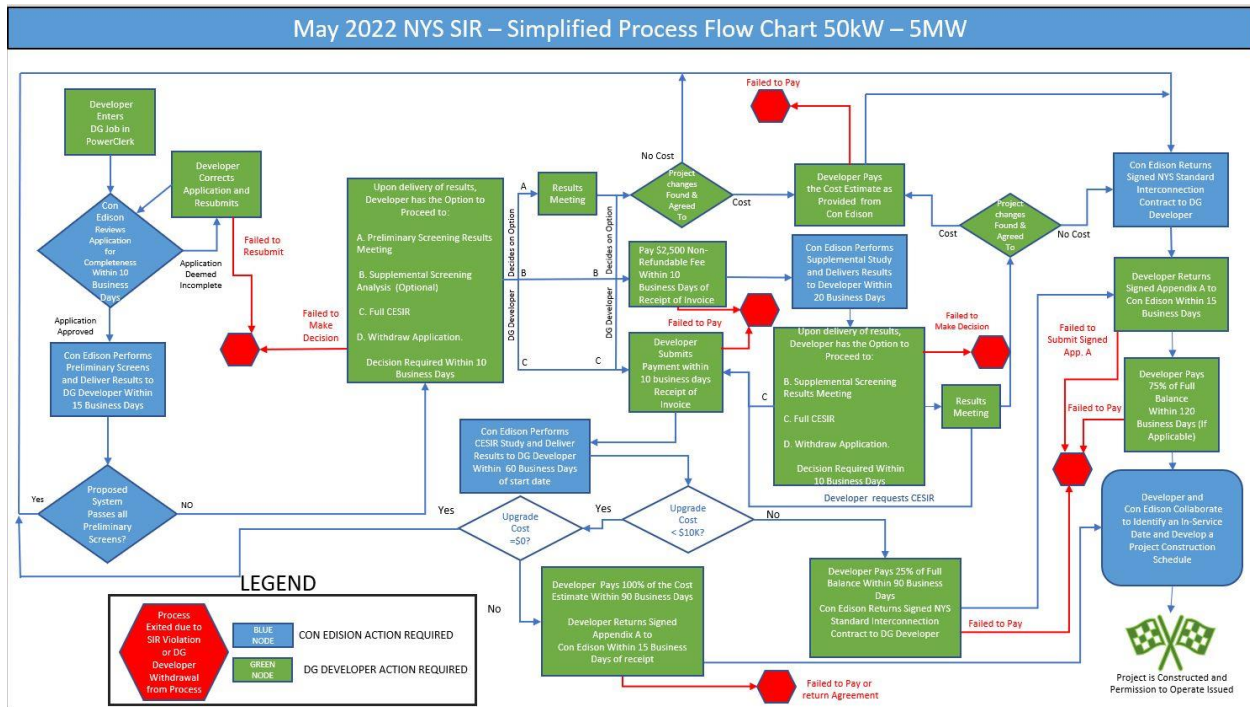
May 2022 NYS SIR – Simplified Process Flow Chart 50kW – 5MW

Developer Enters DG Job in PowerClerk

Developer Corrects Application and Resubmits

Con Edison Reviews Application for Completeness Within 10 Business Days

Application Deemed Incomplete

Failed to Resubmit

Application Approved

Con Edison Performs Preliminary Screens and Deliver Results to DG Developer Within 15 Business Days

Proposed System Passes all Preliminary Screens?

Yes

NO

Failed to Make Decision

Upon delivery of results, Developer has the Option to Proceed to:

A. Preliminary Screening Results Meeting

B. Supplemental Screening Analysis (Optional)

C. Full CESIR

D. Withdraw Application.

Decision Required Within 10 Business Days

DG Developer Decides on Option

A

B

C

Results Meeting

DG Developer Decides on Option

B

C

No Cost

Project changes Found & Agreed To

Cost

Failed to Pay

Developer Pays the Cost Estimate as Provided from Con Edison

Pay $2,500 Non-Refundable Fee Within 10 Business Days of Receipt of Invoice

Failed to Pay

Con Edison Performs Supplemental Study and Delivers Results to Developer Within 20 Business Days

Cost

Project changes Found & Agreed To

No Cost

Con Edison Returns Signed NYS Standard Interconnection Contract to DG Developer

Developer Returns Signed Appendix A to Con Edison Within 15 Business Days

Failed to Submit Signed App. A

Developer Submits Payment within 10 business days Receipt of Invoice

Upon delivery of results, Developer has the Option to Proceed to:

B. Supplemental Screening Results Meeting

C. Full CESIR

D. Withdraw Application.

Decision Required Within 10 Business Days

Failed to Make Decision

C

Results Meeting

Developer requests CESIR

Developer Pays 75% of Full Balance Within 120 Business Days (If Applicable)

Failed to Pay

Con Edison Performs CESIR Study and Deliver Results to DG Developer Within 60 Business Days of start date

Upgrade Cost =$0?

Yes

Yes

Upgrade Cost < $10K?

No

No

Developer and Con Edison Collaborate to Identify an In-Service Date and Develop a Project Construction Schedule

Developer Pays 100% of the Cost Estimate Within 90 Business Days

Developer Returns Signed Appendix A to Con Edison Within 15 Business Days of receipt

Failed to Pay or return Agreement

Developer Pays 25% of Full Balance Within 90 Business Days
Con Edison Returns Signed NYS Standard Interconnection Contract to DG Developer

Failed to Pay

Project is Constructed and Permission to Operate Issued

LEGEND

Process Exited due to SIR Violation or DG Developer Withdrawal from Process

BLUE NODE

CON EDISION ACTION REQUIRED

GREEN NODE

DG DEVELOPER ACTION REQUIRED